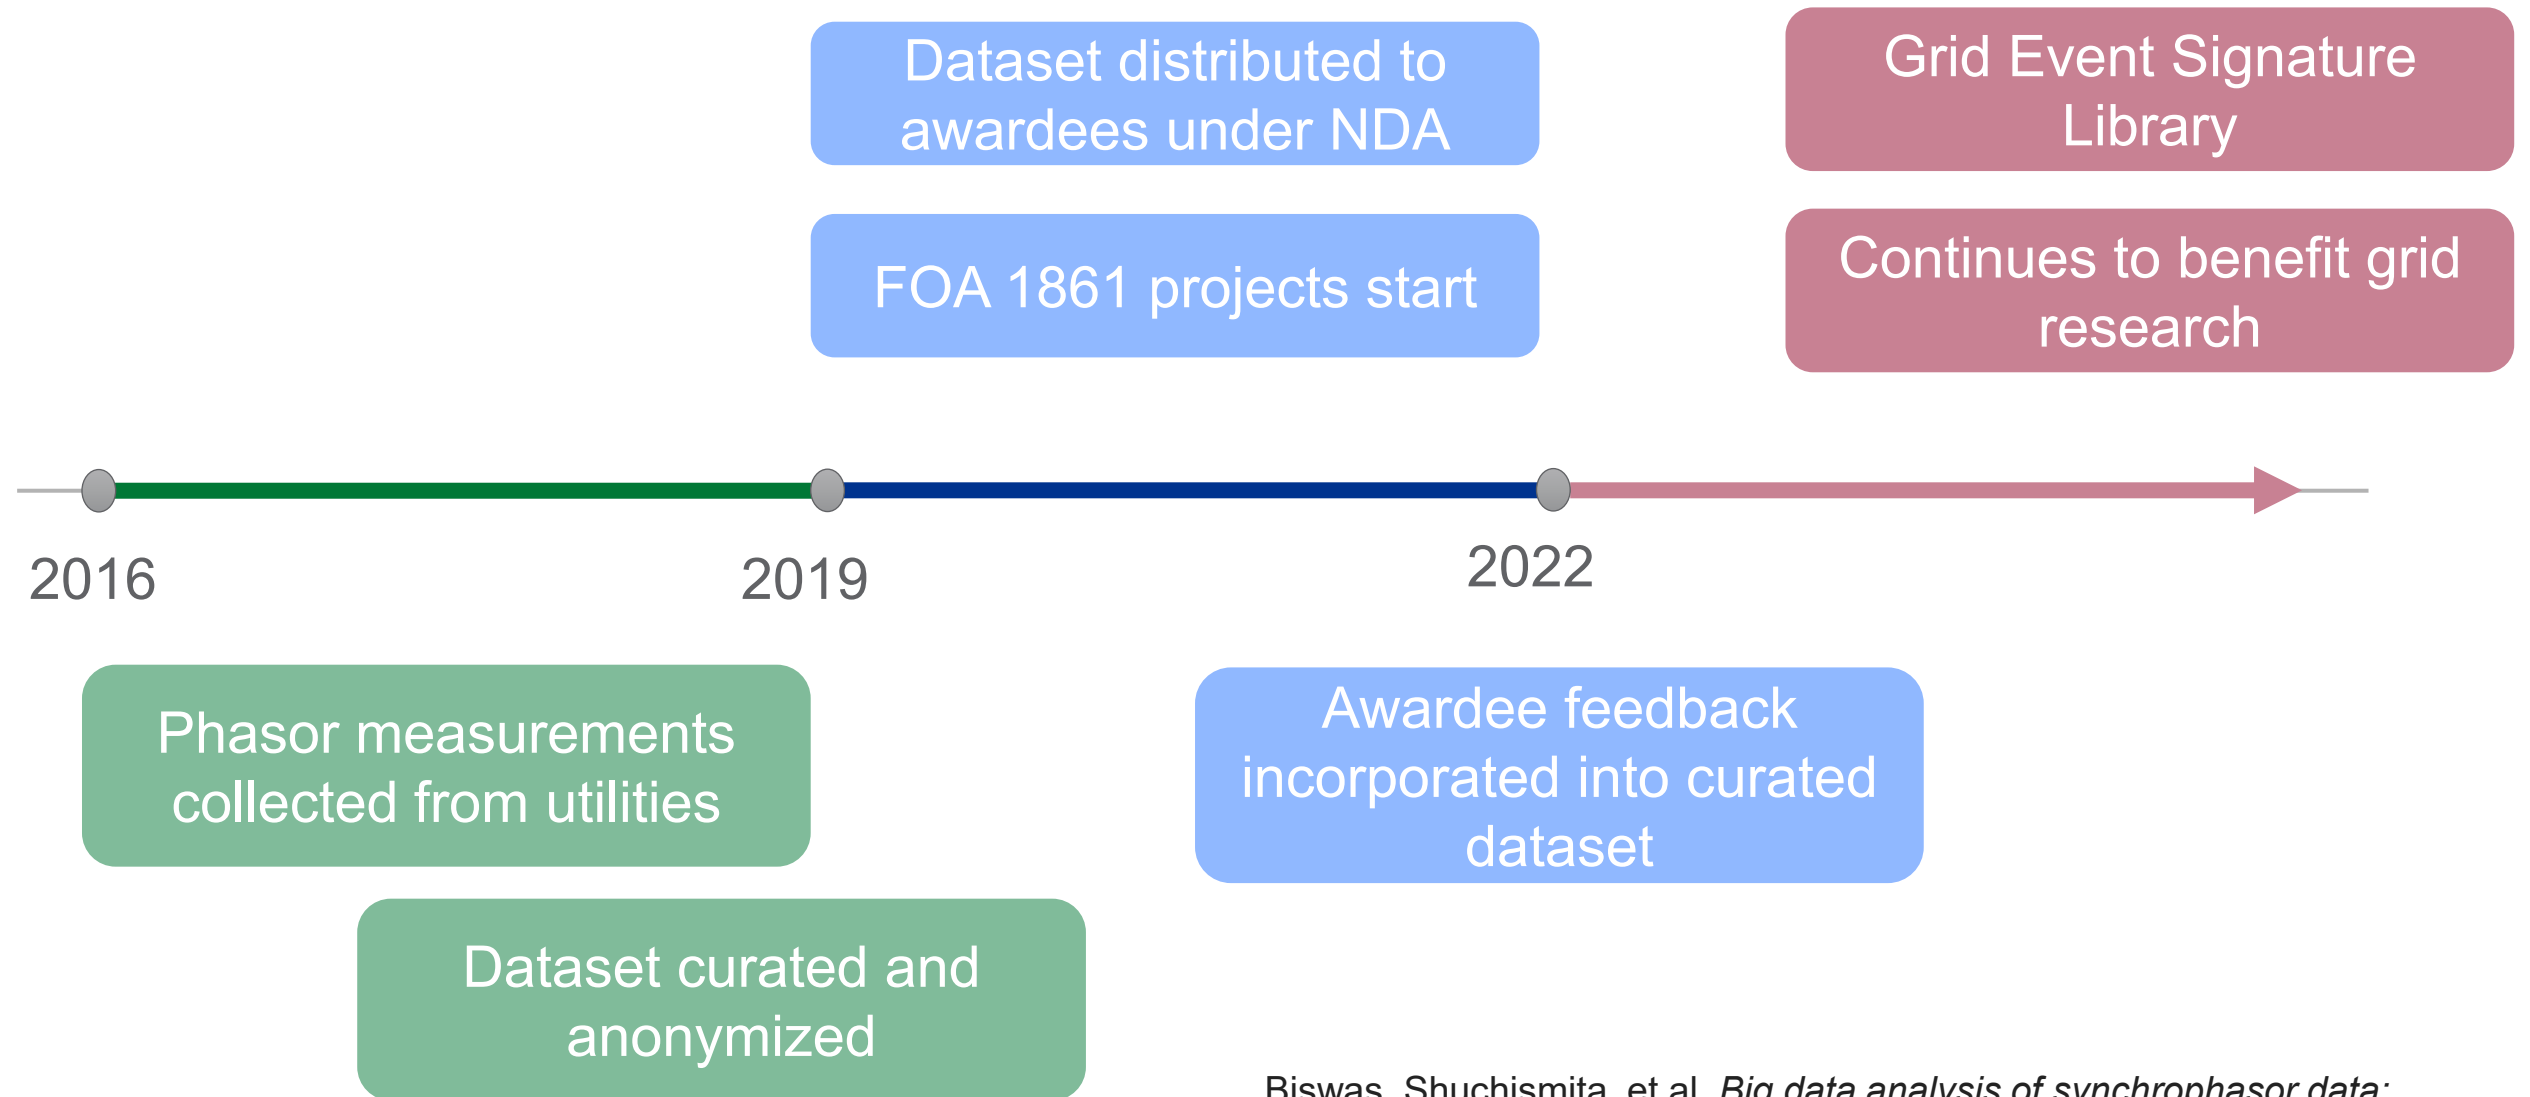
Dataset distributed to awardees under NDA

FOA 1861 projects start

Grid Event Signature Library

Continues to benefit grid research

2016

2019

2022

Phasor measurements collected from utilities

Dataset curated and anonymized

Awardee feedback incorporated into curated dataset

Biswas, Shuchismita, et al. *Big data analysis of synchrophasor data:* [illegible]